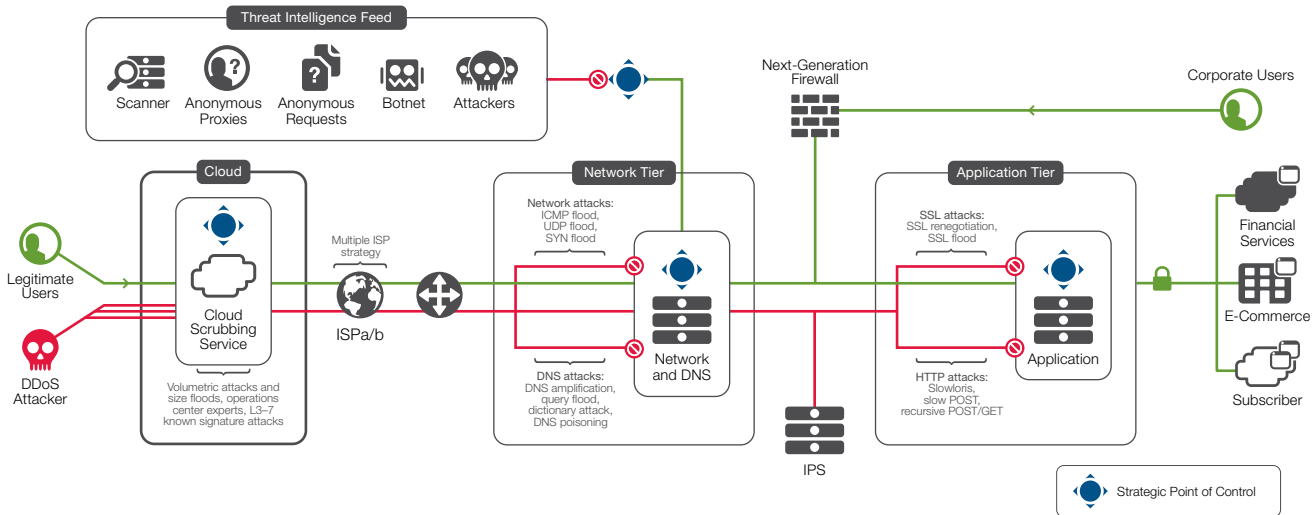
Threat Intelligence Feed

Scanner

Anonymous Proxies

Anonymous Requests

Botnet

Attackers

Next-Generation Firewall

Corporate Users

Cloud

Network Tier

Application Tier

Legitimate Users

DDoS Attacker

Cloud Scrubbing Service

Volumetric attacks and size floods, operations center experts, L3–7 known signature attacks

Multiple ISP strategy

ISPa/b

Network attacks:
ICMP flood,
UDP flood,
SYN flood

DNS attacks:
DNS amplification,
query flood,
dictionary attack,
DNS poisoning

Network and DNS

IPS

SSL attacks:
SSL renegotiation,
SSL flood

HTTP attacks:
Slowloris,
slow POST,
recursive POST/GET

Application

Financial Services

E-Commerce

Subscriber

Strategic Point of Control